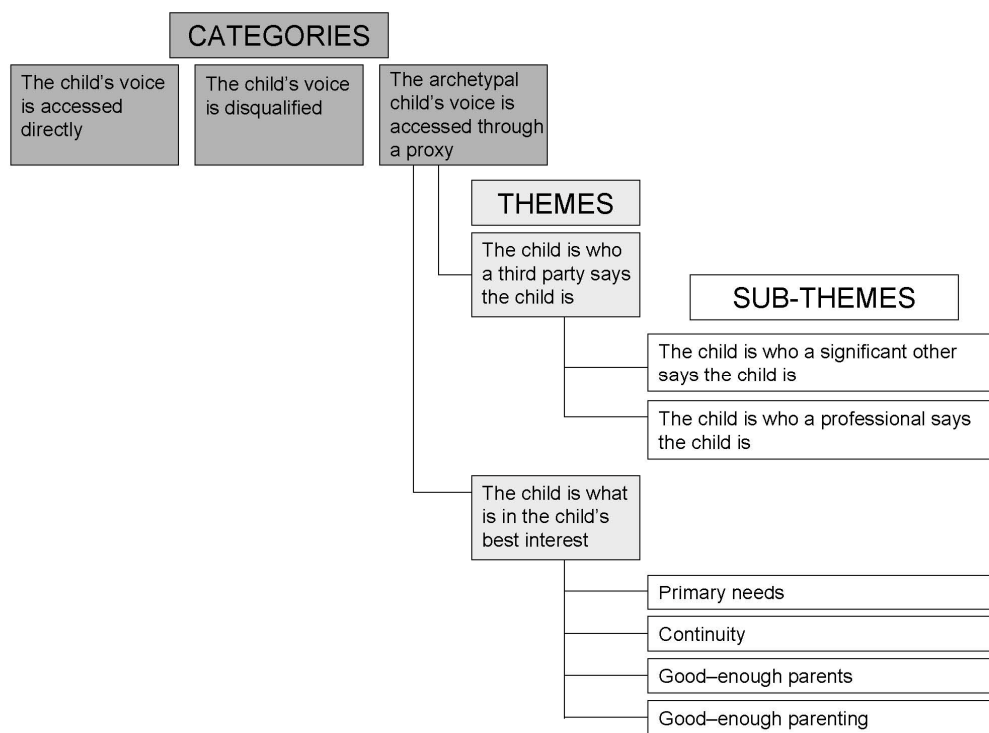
CATEGORIES

The child's voice is accessed directly

The child's voice is disqualified

The archetypal child's voice is accessed through a proxy

THEMES

The child is who a third party says the child is

SUB-THEMES

The child is who a significant other says the child is

The child is who a professional says the child is

The child is what is in the child's best interest

Primary needs

Continuity

Good–enough parents

Good–enough parenting